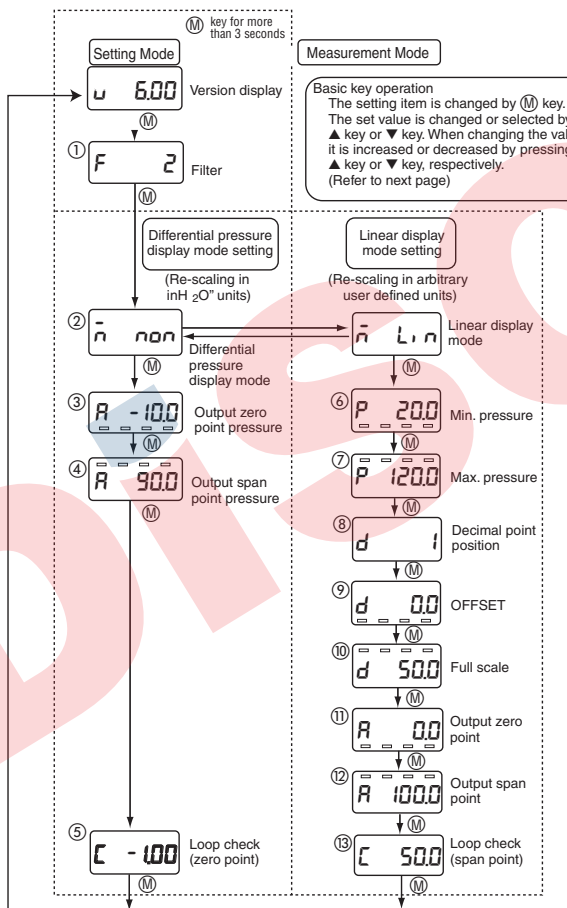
Ⓜ key for more than 3 seconds

Setting Mode

Measurement Mode

u 6.00 Version display

Basic key operation
The setting item is changed by Ⓜ key.
The set value is changed or selected by
▲ key or ▼ key. When changing the val
it is increased or decreased by pressing
▲ key or ▼ key, respectively.
(Refer to next page)

Ⓜ

① F 2 Filter

Ⓜ

Differential pressure display mode setting

(Re-scaling in inH $_2$O" units)

Linear display mode setting

(Re-scaling in arbitrary user defined units)

② n non

Differential pressure display mode

n Lin Linear display mode

Ⓜ

③ A -10.0 Output zero point pressure

Ⓜ

④ A 90.0 Output span point pressure

Ⓜ

⑥ P 20.0 Min. pressure

Ⓜ

⑦ P 120.0 Max. pressure

Ⓜ

⑧ d 1 Decimal point position

Ⓜ

⑨ d 0.0 OFFSET

Ⓜ

⑩ d 50.0 Full scale

Ⓜ

⑪ A 0.0 Output zero point

Ⓜ

⑫ A 100.0 Output span point

Ⓜ

⑤ C -1.00 Loop check (zero point)

Ⓜ

⑬ C 50.0 Loop check (span point)

Ⓜ